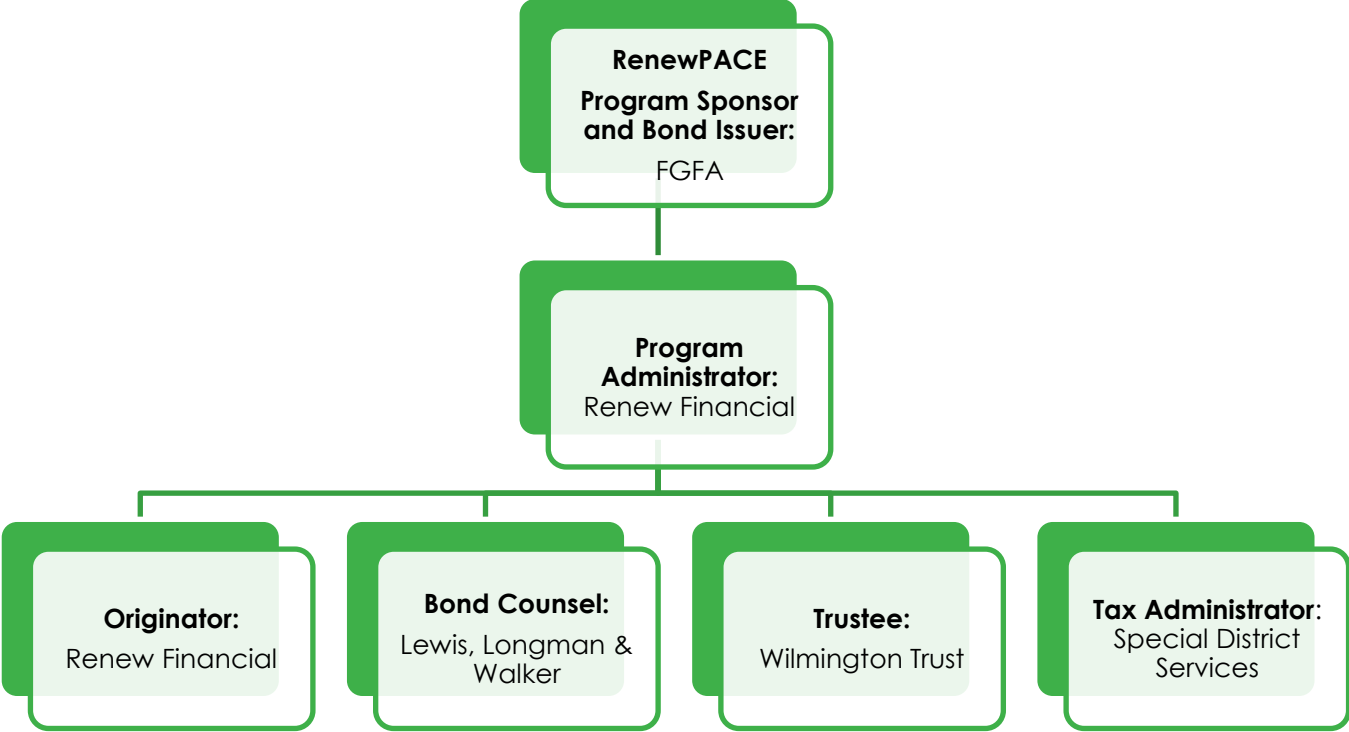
RenewPACE
Program Sponsor and Bond Issuer:
FGFA

Program Administrator:
Renew Financial

Originator:
Renew Financial

Bond Counsel:
Lewis, Longman & Walker

Trustee:
Wilmington Trust

Tax Administrator:
Special District Services